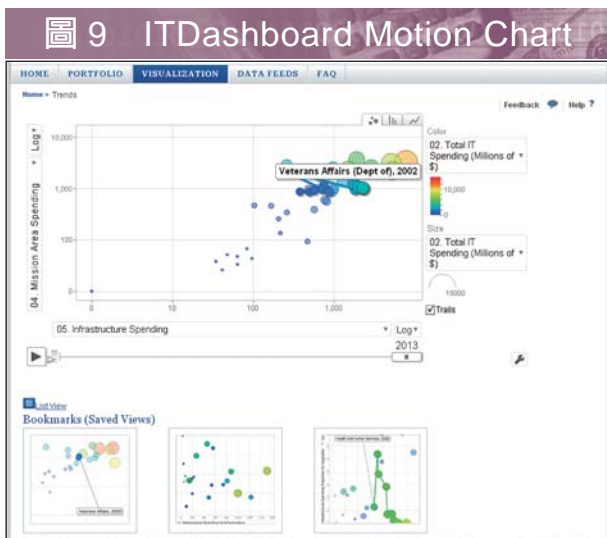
圖 9 ITDashboard Motion Chart

HOME PORTFOLIO VISUALIZATION DATA FEEDS FAQ

Home > Trends

Feedback Help ?

Log
04. Mission Area Spending

10,000
1,000
100
0

Veterans Affairs (Dept of), 2002

0 10 100 1,000

Color
02. Total IT Spending (Millions of $)
10,000
0

Size
02. Total IT Spending (Millions of $)
15000

Trails

05. Infrastructure Spending
Log

2013

List View
Bookmarks (Saved Views)

Veterans Affairs, 2002